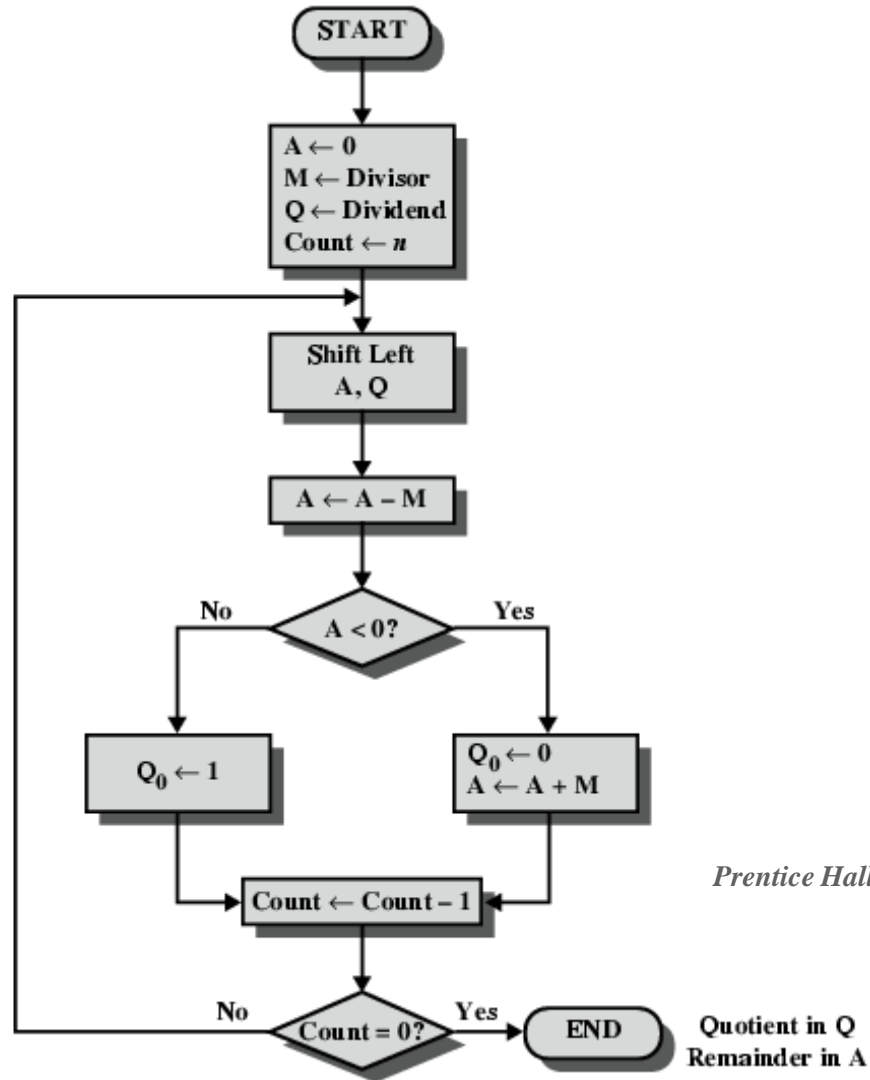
START

$A \leftarrow 0$
$M \leftarrow$ Divisor
$Q \leftarrow$ Dividend
Count $\leftarrow n$

Shift Left
A, Q

$A \leftarrow A - M$

No

$A < 0$?

Yes

$Q_0 \leftarrow 1$

$Q_0 \leftarrow 0$
$A \leftarrow A + M$

Prentice Hall

Count $\leftarrow$ Count $- 1$

No

Count = 0?

Yes

END

Quotient in Q
Remainder in A